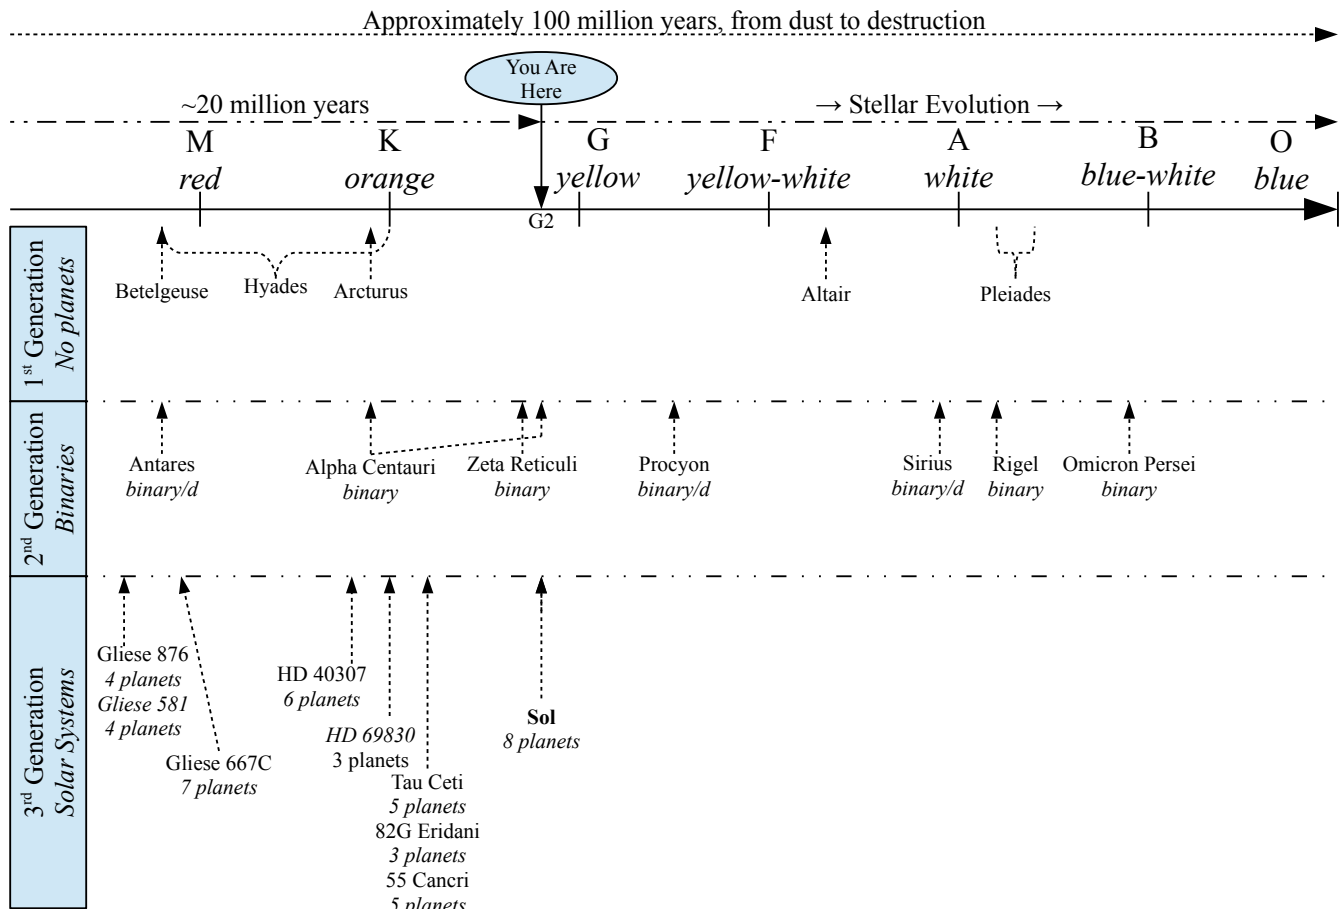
Approximately 100 million years, from dust to destruction

You Are Here

~20 million years

→ Stellar Evolution →

M
*red*

K
*orange*

G2

G
*yellow*

F
*yellow-white*

A
*white*

B
*blue-white*

O
*blue*

$1^{st}$ Generation
*No planets*

Betelgeuse

Hyades

Arcturus

Altair

Pleiades

$2^{nd}$ Generation
*Binaries*

Antares
*binary/d*

Alpha Centauri
*binary*

Zeta Reticuli
*binary*

Procyon
*binary/d*

Sirius
*binary/d*

Rigel
*binary*

Omicron Persei
*binary*

$3^{rd}$ Generation
*Solar Systems*

Gliese 876
*4 planets*
*Gliese 581*
*4 planets*

Gliese 667C
*7 planets*

HD 40307
*6 planets*

*HD 69830*
3 planets

Tau Ceti
*5 planets*
82G Eridani
*3 planets*
55 Cancri
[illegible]

**Sol**
*8 planets*